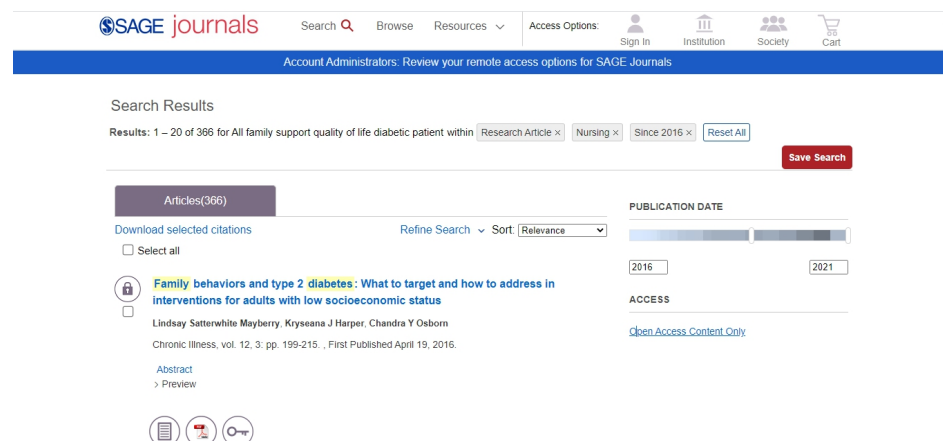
SAGE journals

Search Browse Resources Access Options: Sign In Institution Society Cart

Account Administrators: Review your remote access options for SAGE Journals

Search Results

Results: 1 – 20 of 366 for All family support quality of life diabetic patient within Research Article × Nursing × Since 2016 × Reset All

Save Search

Articles(366)

Download selected citations

Refine Search Sort: Relevance

Select all

Family behaviors and type 2 diabetes: What to target and how to address in interventions for adults with low socioeconomic status

Lindsay Satterwhite Mayberry, Kryseana J Harper, Chandra Y Osborn

Chronic Illness, vol. 12, 3: pp. 199-215. , First Published April 19, 2016.

Abstract

> Preview

PUBLICATION DATE

2016

2021

ACCESS

Open Access Content Only